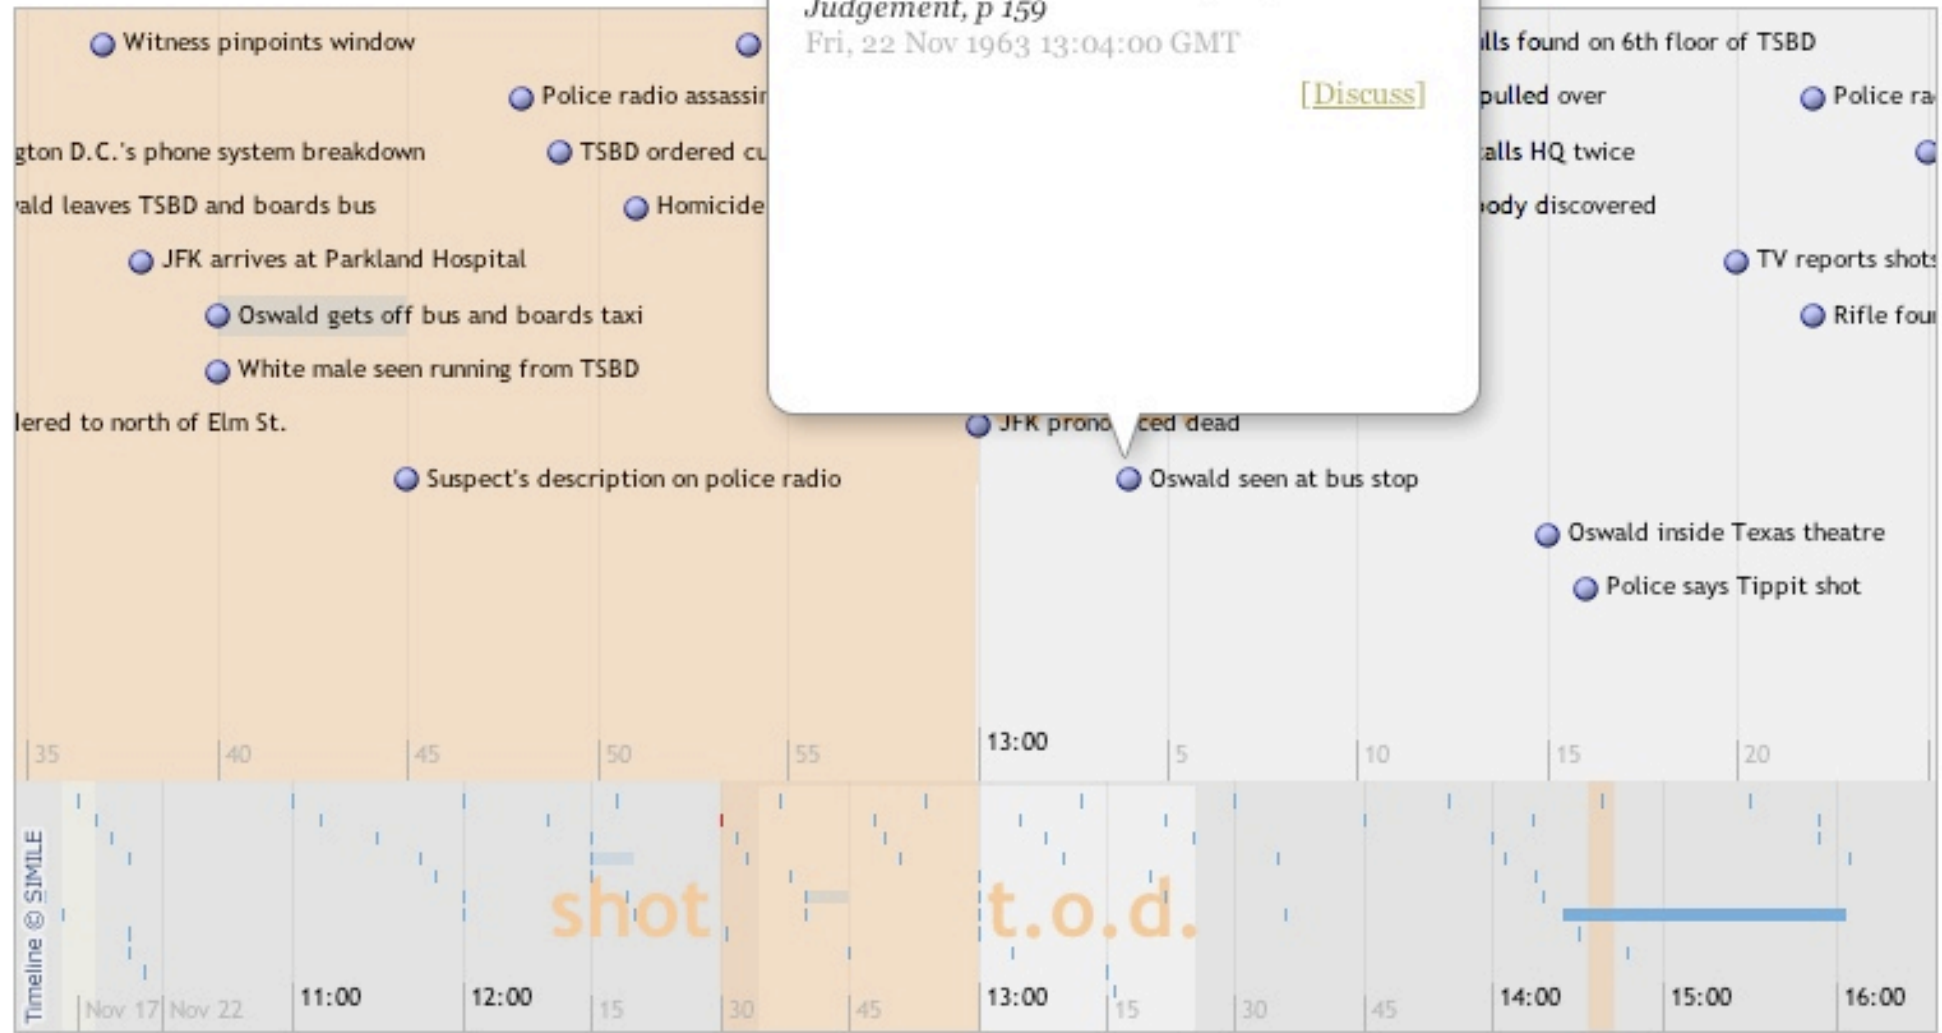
Judgement, p 159
Fri, 22 Nov 1963 13:04:00 GMT
[Discuss]

Witness pinpoints window
Police radio assassi
gton D.C.'s phone system breakdown
TSBD ordered cu
ald leaves TSBD and boards bus
Homicide
JFK arrives at Parkland Hospital
Oswald gets off bus and boards taxi
White male seen running from TSBD
lered to north of Elm St.
JFK prono ced dead
Suspect's description on police radio
Oswald seen at bus stop
lls found on 6th floor of TSBD
pulled over
Police ra
alls HQ twice
ody discovered
TV reports shot
Rifle fou
Oswald inside Texas theatre
Police says Tippit shot

35 40 45 50 55 13:00 5 10 15 20

Timeline © SIMILE
shot t.o.d.
Nov 17 Nov 22 11:00 12:00 15 30 45 13:00 15 30 45 14:00 15:00 16:00